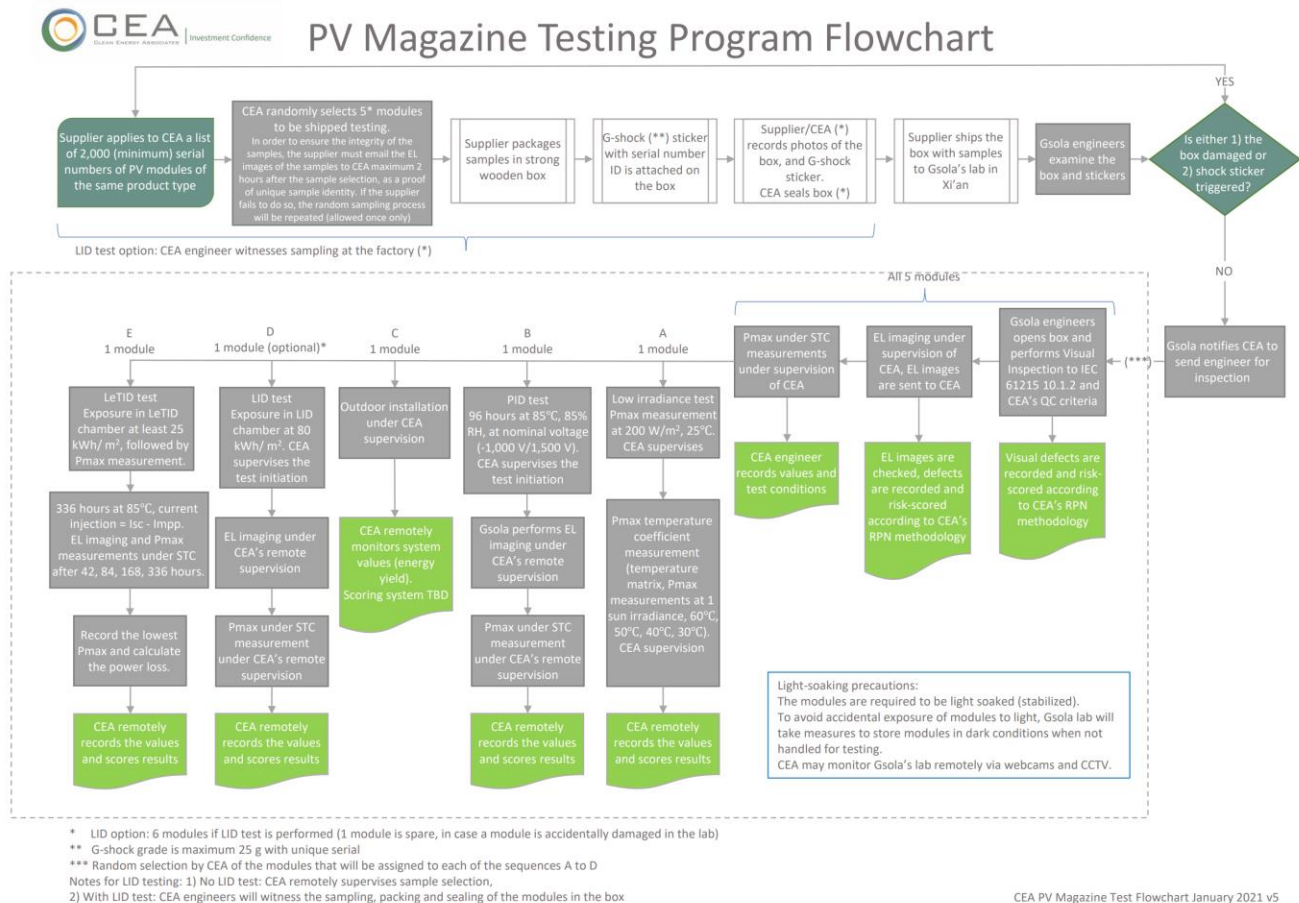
CEA CLEAN ENERGY ASSOCIATES | Investment Confidence

PV Magazine Testing Program Flowchart

Supplier applies to CEA a list of 2,000 (minimum) serial numbers of PV modules of the same product type

CEA randomly selects 5* modules to be shipped testing. In order to ensure the integrity of the samples, the supplier must email the EL images of the samples to CEA maximum 2 hours after the sample selection, as a proof of unique sample identity. If the supplier fails to do so, the random sampling process will be repeated (allowed once only)

Supplier packages samples in strong wooden box

G-shock (**) sticker with serial number ID is attached on the box

Supplier/CEA (*) records photos of the box, and G-shock sticker. CEA seals box (*)

Supplier ships the box with samples to Gsola's lab in Xi'an

Gsola engineers examine the box and stickers

Is either 1) the box damaged or 2) shock sticker triggered?

YES

NO

LID test option: CEA engineer witnesses sampling at the factory (*)

Gsola notifies CEA to send engineer for inspection

All 5 modules

(***)

Gsola engineers opens box and performs Visual Inspection to IEC 61215 10.1.2 and CEA's QC criteria

EL imaging under supervision of CEA, EL images are sent to CEA

Pmax under STC measurements under supervision of CEA

Visual defects are recorded and risk-scored according to CEA's RPN methodology

EL images are checked, defects are recorded and risk-scored according to CEA's RPN methodology

CEA engineer records values and test conditions

E
1 module

LeTID test Exposure in LeTID chamber at least 25 kWh/ m², followed by Pmax measurement.

336 hours at 85°C, current injection = Isc - Impp. EL imaging and Pmax measurements under STC after 42, 84, 168, 336 hours.

Record the lowest Pmax and calculate the power loss.

CEA remotely records the values and scores results

D
1 module (optional)*

LID test Exposure in LID chamber at 80 kWh/ m². CEA supervises the test initiation

EL imaging under CEA's remote supervision

Pmax under STC measurement under CEA's remote supervision

CEA remotely records the values and scores results

C
1 module

Outdoor installation under CEA supervision

CEA remotely monitors system values (energy yield). Scoring system TBD

B
1 module

PID test 96 hours at 85°C, 85% RH, at nominal voltage (-1,000 V/1,500 V). CEA supervises the test initiation

Gsola performs EL imaging under CEA's remote supervision

Pmax under STC measurement under CEA's remote supervision

CEA remotely records the values and scores results

A
1 module

Low irradiance test Pmax measurement at 200 W/m², 25°C. CEA supervises

Pmax temperature coefficient measurement (temperature matrix, Pmax measurements at 1 sun irradiance, 60°C, 50°C, 40°C, 30°C). CEA supervision

CEA remotely records the values and scores results

Light-soaking precautions:
The modules are required to be light soaked (stabilized).
To avoid accidental exposure of modules to light, Gsola lab will take measures to store modules in dark conditions when not handled for testing.
CEA may monitor Gsola's lab remotely via webcams and CCTV.

* LID option: 6 modules if LID test is performed (1 module is spare, in case a module is accidentally damaged in the lab)
** G-shock grade is maximum 25 g with unique serial
*** Random selection by CEA of the modules that will be assigned to each of the sequences A to D
Notes for LID testing: 1) No LID test: CEA remotely supervises sample selection,
2) With LID test: CEA engineers will witness the sampling, packing and sealing of the modules in the box

CEA PV Magazine Test Flowchart January 2021 v5